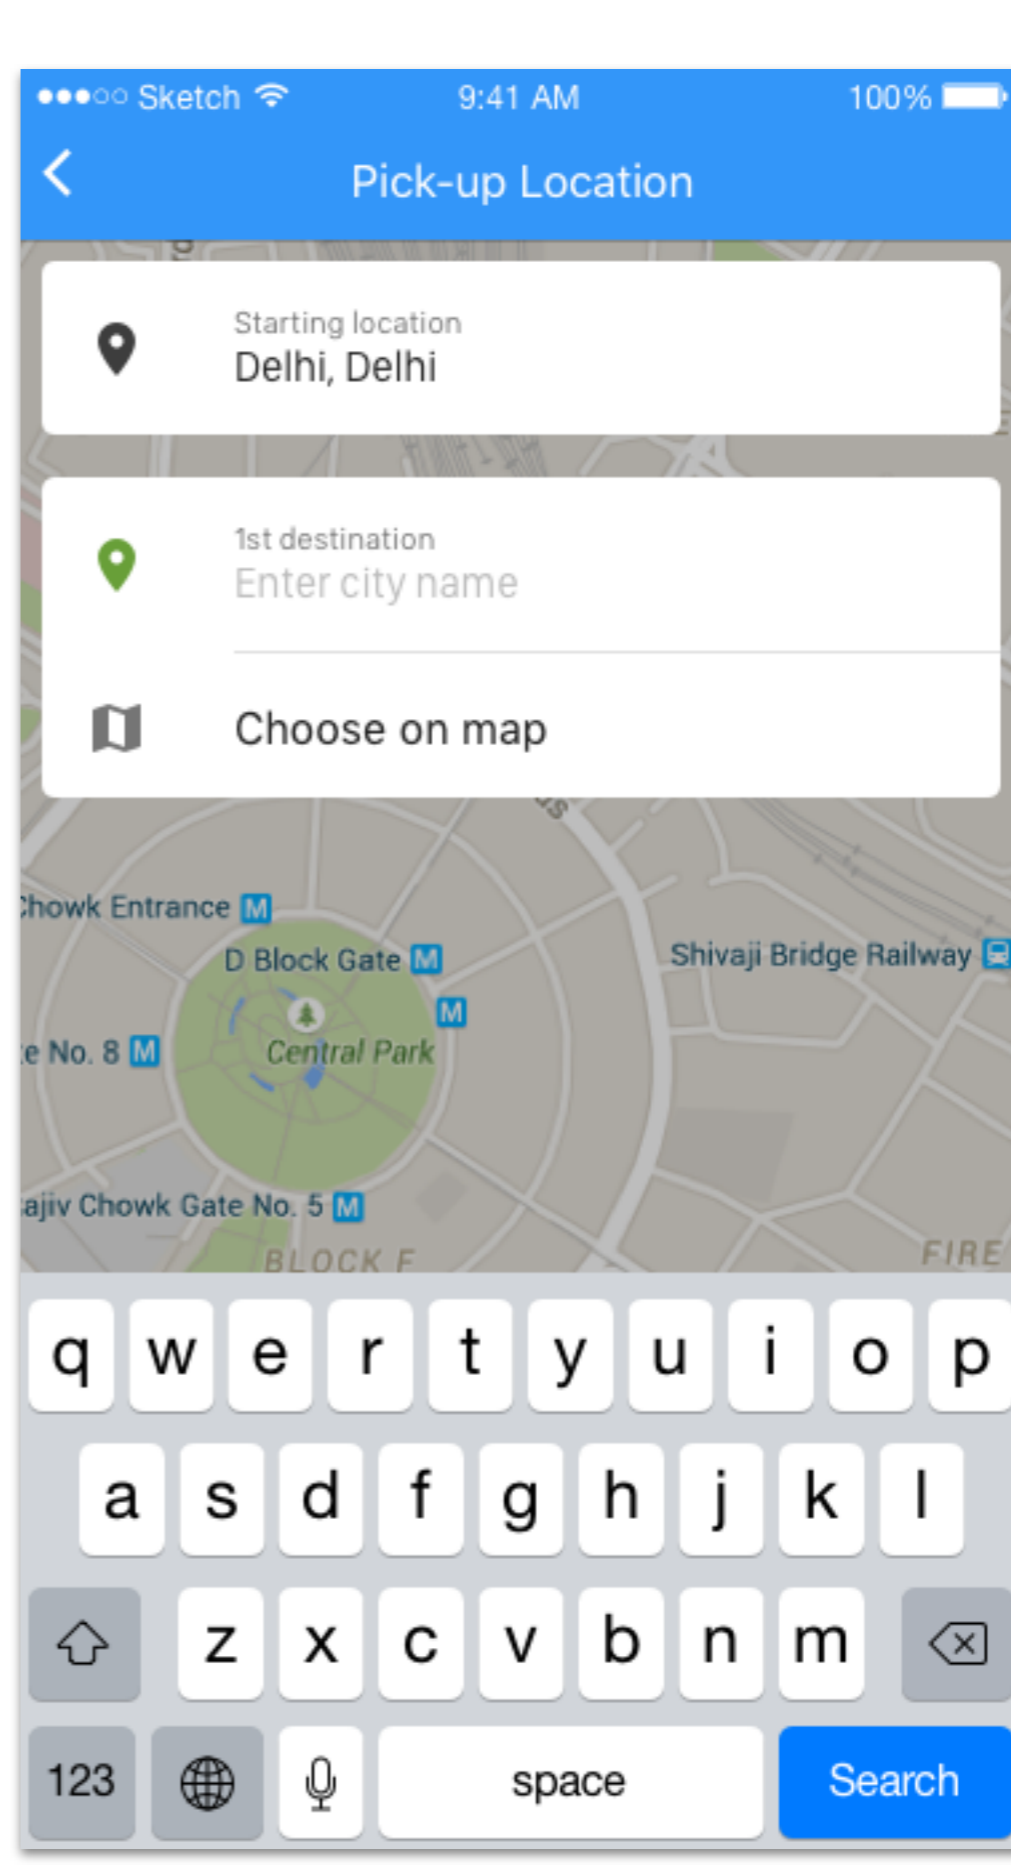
●●●○○ Sketch 9:41 AM 100%

Pick-up Location

Starting location
Delhi, Delhi

1st destination
Enter city name

Choose on map

Chowk Entrance M
D Block Gate M
M
Shivaji Bridge Railway
e No. 8 M
Central Park
ajiv Chowk Gate No. 5 M
BLOCK F
FIRE

q w e r t y u i o p
a s d f g h j k l
z x c v b n m
123 space Search